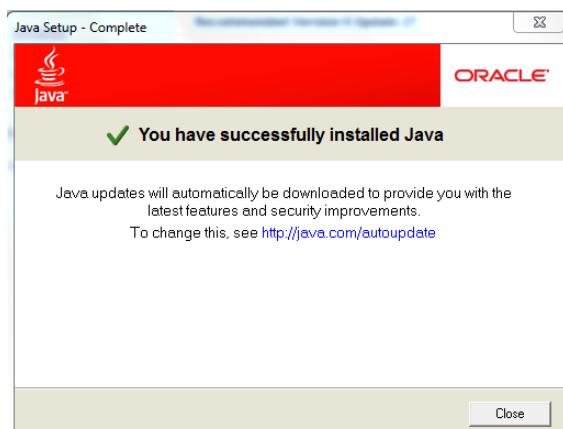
Java Setup - Complete

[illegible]

Java

ORACLE

You have successfully installed Java

Java updates will automatically be downloaded to provide you with the latest features and security improvements.

To change this, see http://java.com/autoupdate

Close